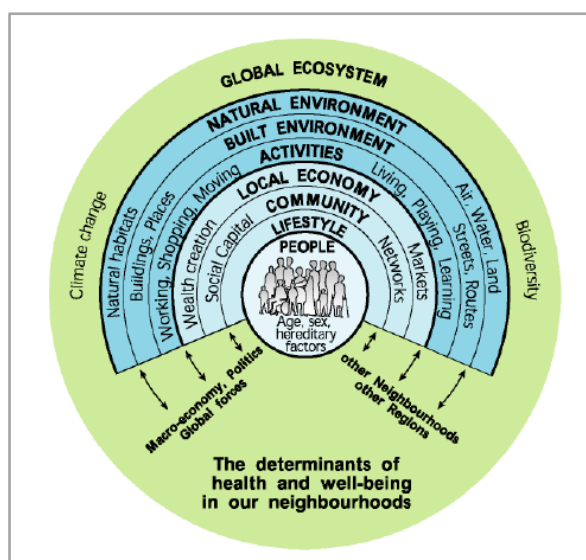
GLOBAL ECOSYSTEM
NATURAL ENVIRONMENT
BUILT ENVIRONMENT
ACTIVITIES
LOCAL ECONOMY
COMMUNITY
LIFESTYLE
PEOPLE

Climate change
Natural habitats
Buildings, Places
Working, Shopping, Moving
Wealth creation
Social Capital
Networks
Markets
Living, Playing, Learning
Streets, Routes
Air, Water, Land
Biodiversity

Age, sex, hereditary factors

Macro-economy, Politics
Global forces

other Neighbourhoods
other Regions

The determinants of health and well-being in our neighbourhoods